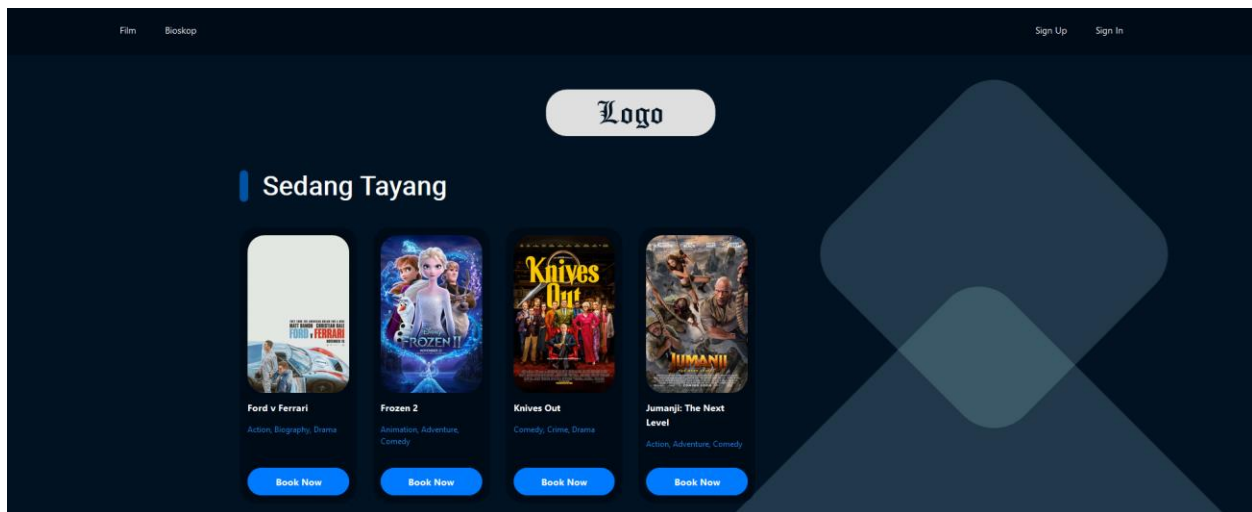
Film Bioskop

Sign Up Sign In

Logo

Sedang Tayang

MATT DAMON CHRISTIAN BALE
FORD v FERRARI

Ford v Ferrari

Action, Biography, Drama

Book Now

FROZEN II

Frozen 2

Animation, Adventure, Comedy

Book Now

Knives Out

Knives Out

Comedy, Crime, Drama

Book Now

JUMANJI

Jumanji: The Next Level

Action, Adventure, Comedy

Book Now